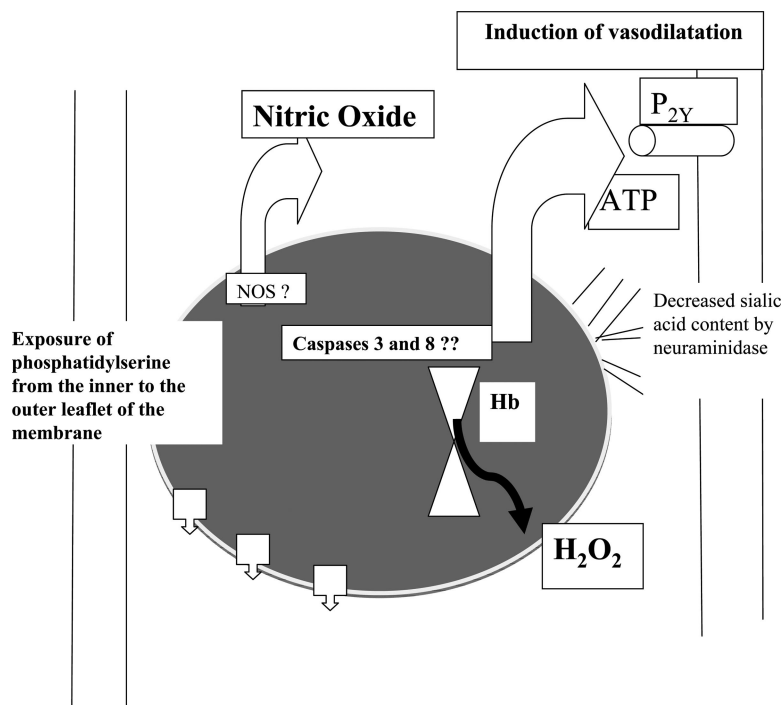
Induction of vasodilatation

Nitric Oxide

$P_{2Y}$

ATP

NOS ?

Decreased sialic acid content by neuraminidase

Exposure of phosphatidylserine from the inner to the outer leaflet of the membrane

Caspases 3 and 8 ??

Hb

$H_2O_2$